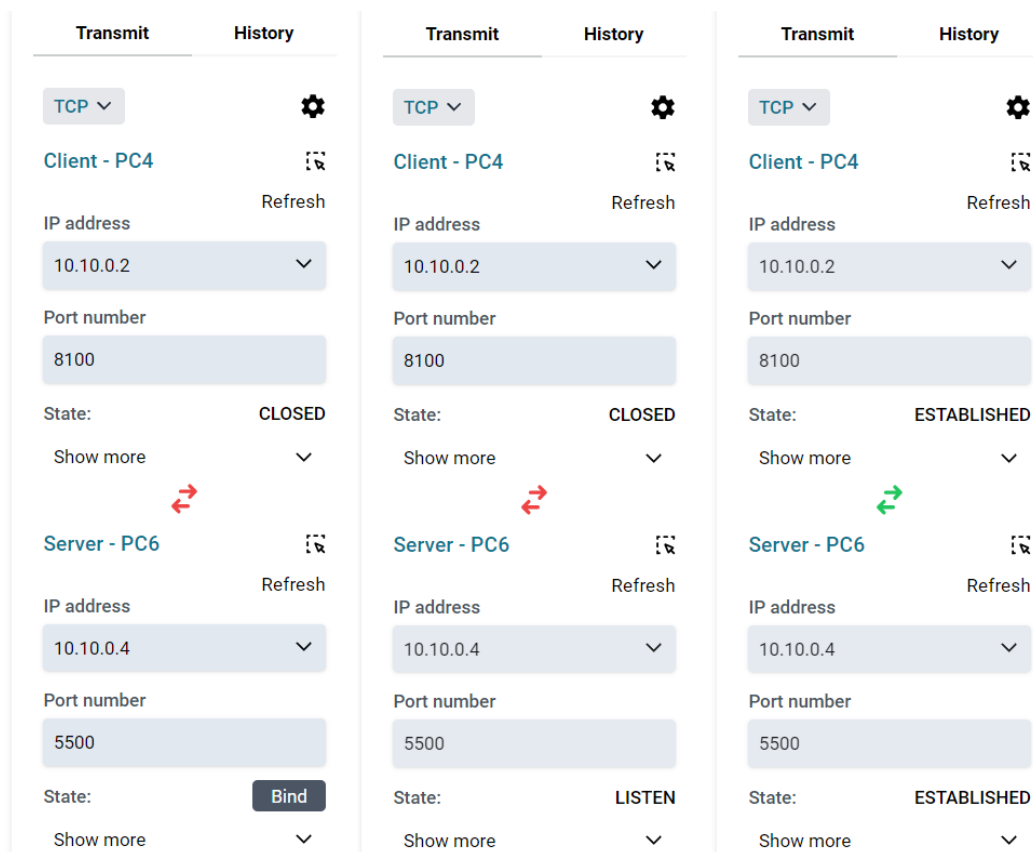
Transmit History

TCP

Client - PC4

Refresh

IP address

10.10.0.2

Port number

8100

State: CLOSED

Show more

Server - PC6

Refresh

IP address

10.10.0.4

Port number

5500

State: Bind

Show more

Transmit History

TCP

Client - PC4

Refresh

IP address

10.10.0.2

Port number

8100

State: CLOSED

Show more

Server - PC6

Refresh

IP address

10.10.0.4

Port number

5500

State: LISTEN

Show more

Transmit History

TCP

Client - PC4

Refresh

IP address

10.10.0.2

Port number

8100

State: ESTABLISHED

Show more

Server - PC6

Refresh

IP address

10.10.0.4

Port number

5500

State: ESTABLISHED

Show more